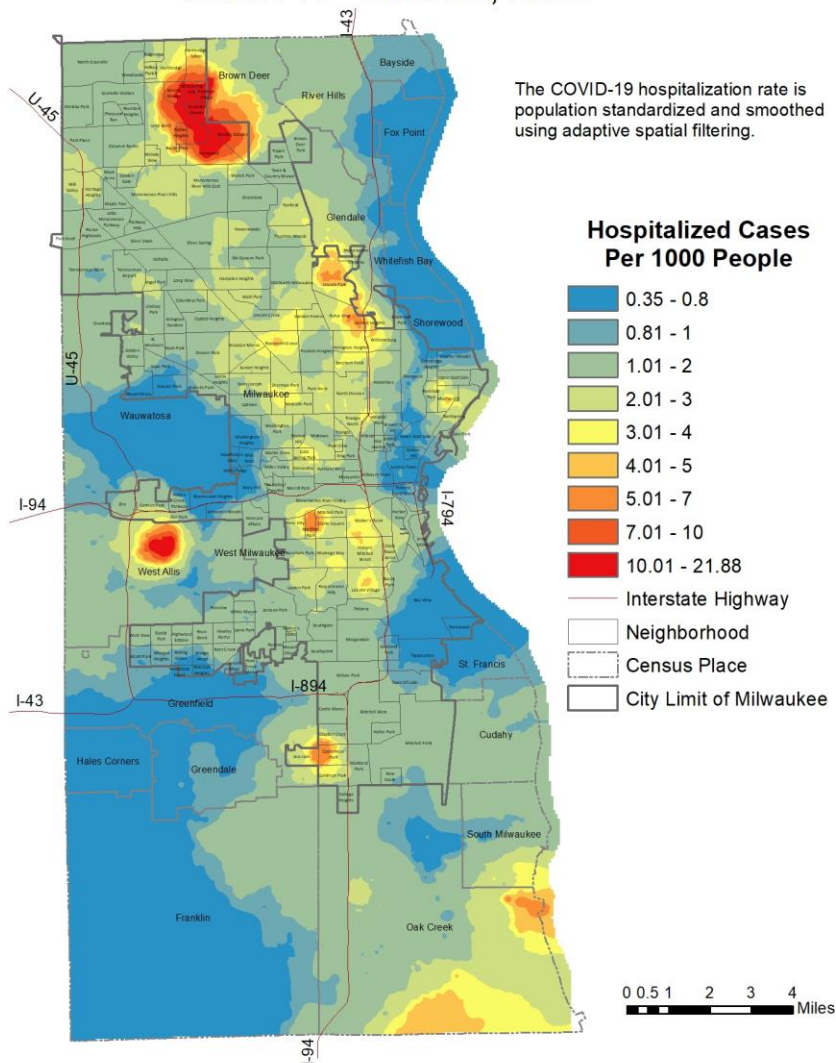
I-43

Bayside

Brown Deer

River Hills

U-45

Fox Point

The COVID-19 hospitalization rate is population standardized and smoothed using adaptive spatial filtering.

Glendale

Whitefish Bay

Hospitalized Cases Per 1000 People

Shorewood

U-45

| | |
|---|---|
| | 0.35 - 0.8 |
| | 0.81 - 1 |
| | 1.01 - 2 |
| | 2.01 - 3 |
| | 3.01 - 4 |
| | 4.01 - 5 |
| | 5.01 - 7 |
| | 7.01 - 10 |
| | 10.01 - 21.88 |

Milwaukee

Wauwatosa

I-94

I-794

West Milwaukee

West Allis

Interstate Highway

Neighborhood

Census Place

City Limit of Milwaukee

St. Francis

I-43

Greenfield

I-894

Cudahy

Hales Corners

Greendale

South Milwaukee

Franklin

Oak Creek

0 0.5 1 2 3 4 Miles

I-94